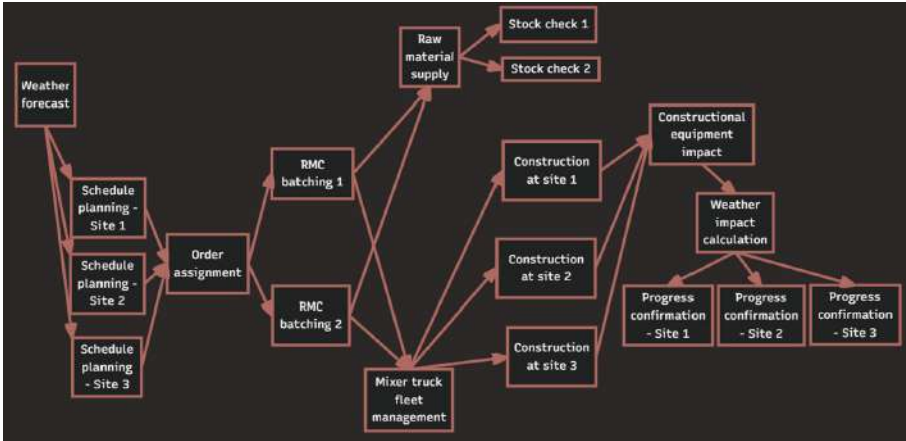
Weather forecast

Schedule planning - Site 1

Schedule planning - Site 2

Schedule planning - Site 3

Order assignment

RMC batching 1

RMC batching 2

Raw material supply

Stock check 1

Stock check 2

Mixer truck fleet management

Construction at site 1

Construction at site 2

Construction at site 3

Constructional equipment impact

Weather impact calculation

Progress confirmation - Site 1

Progress confirmation - Site 2

Progress confirmation - Site 3